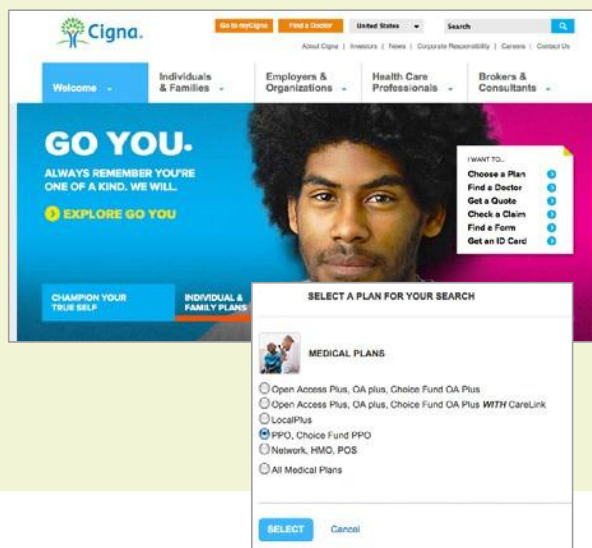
Cigna.

Go to myCigna | Find a Doctor | United States | Search

About Cigna | Investors | News | Corporate Responsibility | Careers | Contact Us

Welcome | Individuals & Families | Employers & Organizations | Health Care Professionals | Brokers & Consultants

GO YOU.

ALWAYS REMEMBER YOU'RE ONE OF A KIND. WE WILL.

EXPLORE GO YOU

I WANT TO...
Choose a Plan
Find a Doctor
Get a Quote
Check a Claim
Find a Form
Get an ID Card

CHAMPION YOUR TRUE SELF

INDIVIDUAL & FAMILY PLANS

SELECT A PLAN FOR YOUR SEARCH

MEDICAL PLANS

Open Access Plus, OA plus, Choice Fund OA Plus
Open Access Plus, OA plus, Choice Fund OA Plus WITH CareLink
LocalPlus
PPO, Choice Fund PPO
Network, HMO, POS
All Medical Plans

SELECT | Cancel